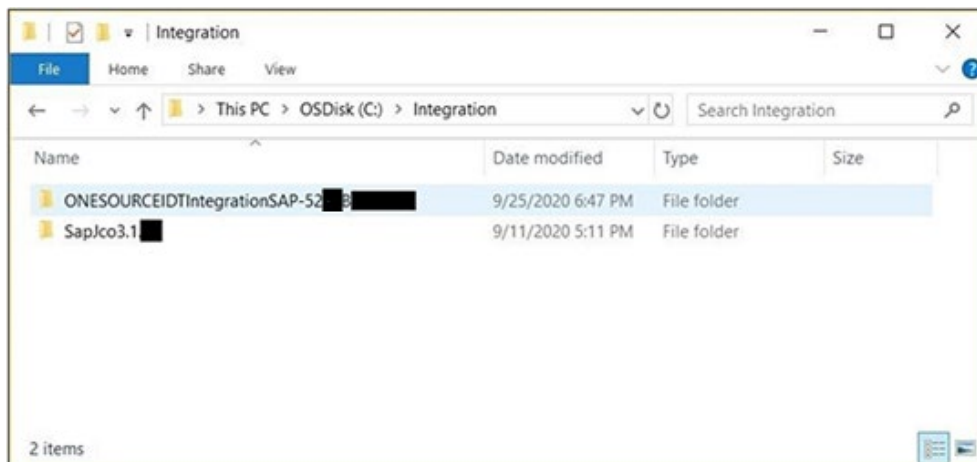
Integration

File Home Share View

This PC > OSDisk (C:) > Integration

Search Integration

| Name | Date modified | Type | Size |
|---|---|---|---|
| ONESOURCEIDTIntegrationSAP-52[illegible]B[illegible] | 9/25/2020 6:47 PM | File folder | |
| SapJco3.1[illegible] | 9/11/2020 5:11 PM | File folder | |

2 items